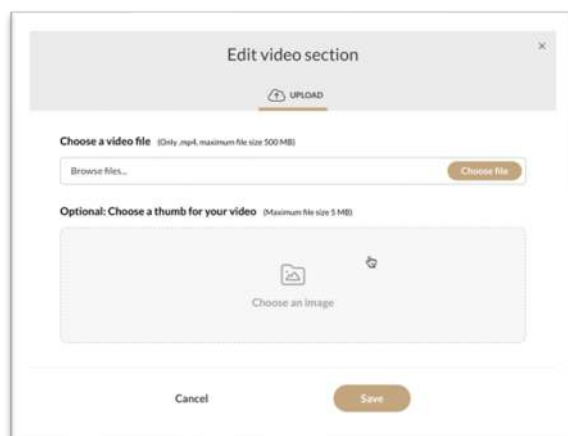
Edit video section

×

UPLOAD

Choose a video file (Only .mp4, maximum file size 500 MB)

Browse files...

Choose file

Optional: Choose a thumb for your video (Maximum file size 5 MB)

Choose an image

Cancel

Save